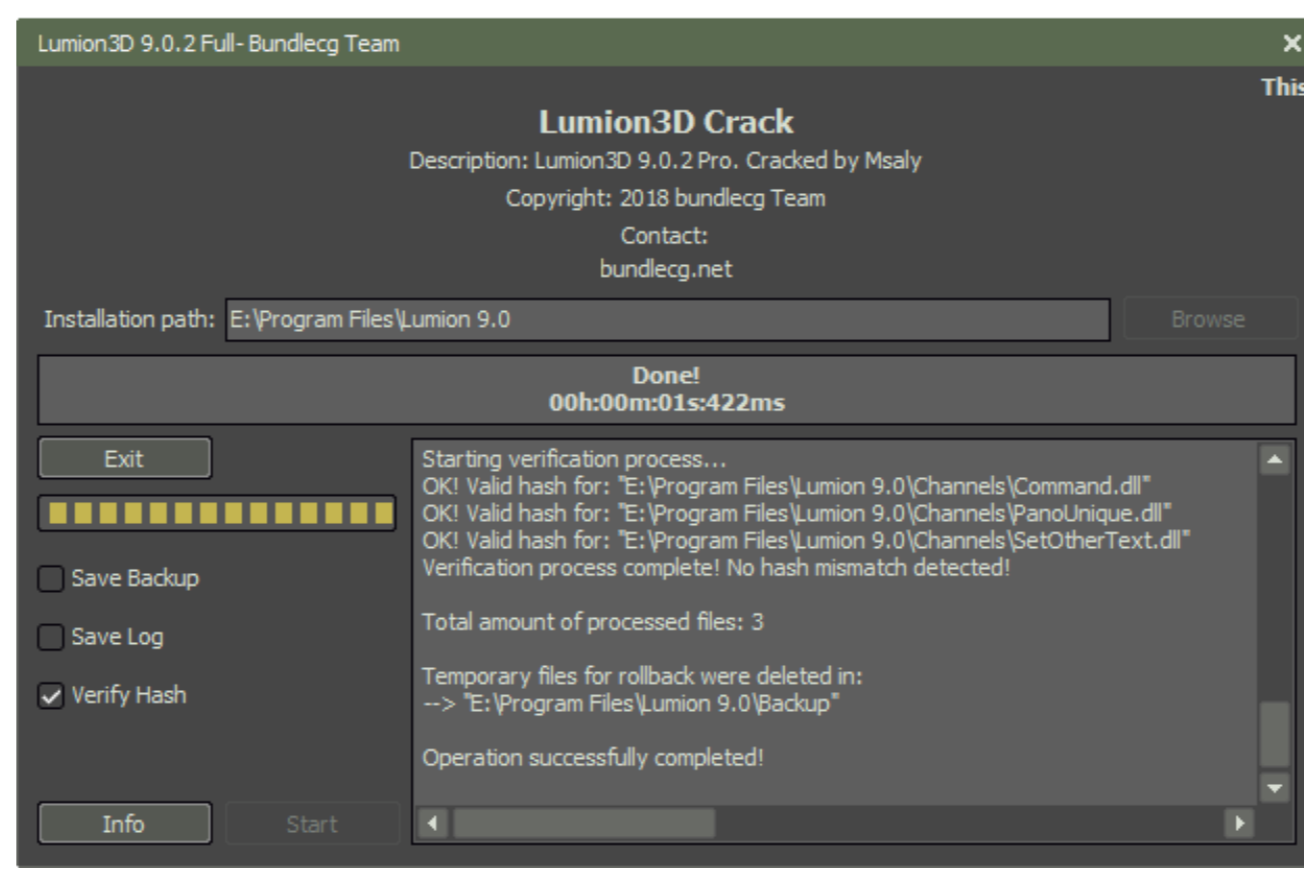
Lumion3D 9.0.2 Full- Bundlecg Team

This

Lumion3D Crack

Description: Lumion3D 9.0.2 Pro. Cracked by Msaly

Copyright: 2018 bundlecg Team

Contact:

bundlecg.net

Installation path: E:\Program Files\Lumion 9.0

Browse

Done!
00h:00m:01s:422ms

Exit

Save Backup

Save Log

Verify Hash

Info

Start

Starting verification process...
OK! Valid hash for: "E:\Program Files\Lumion 9.0\Channels\Command.dll"
OK! Valid hash for: "E:\Program Files\Lumion 9.0\Channels\PanoUnique.dll"
OK! Valid hash for: "E:\Program Files\Lumion 9.0\Channels\SetOtherText.dll"
Verification process complete! No hash mismatch detected!

Total amount of processed files: 3

Temporary files for rollback were deleted in:
--> "E:\Program Files\Lumion 9.0\Backup"

Operation successfully completed!